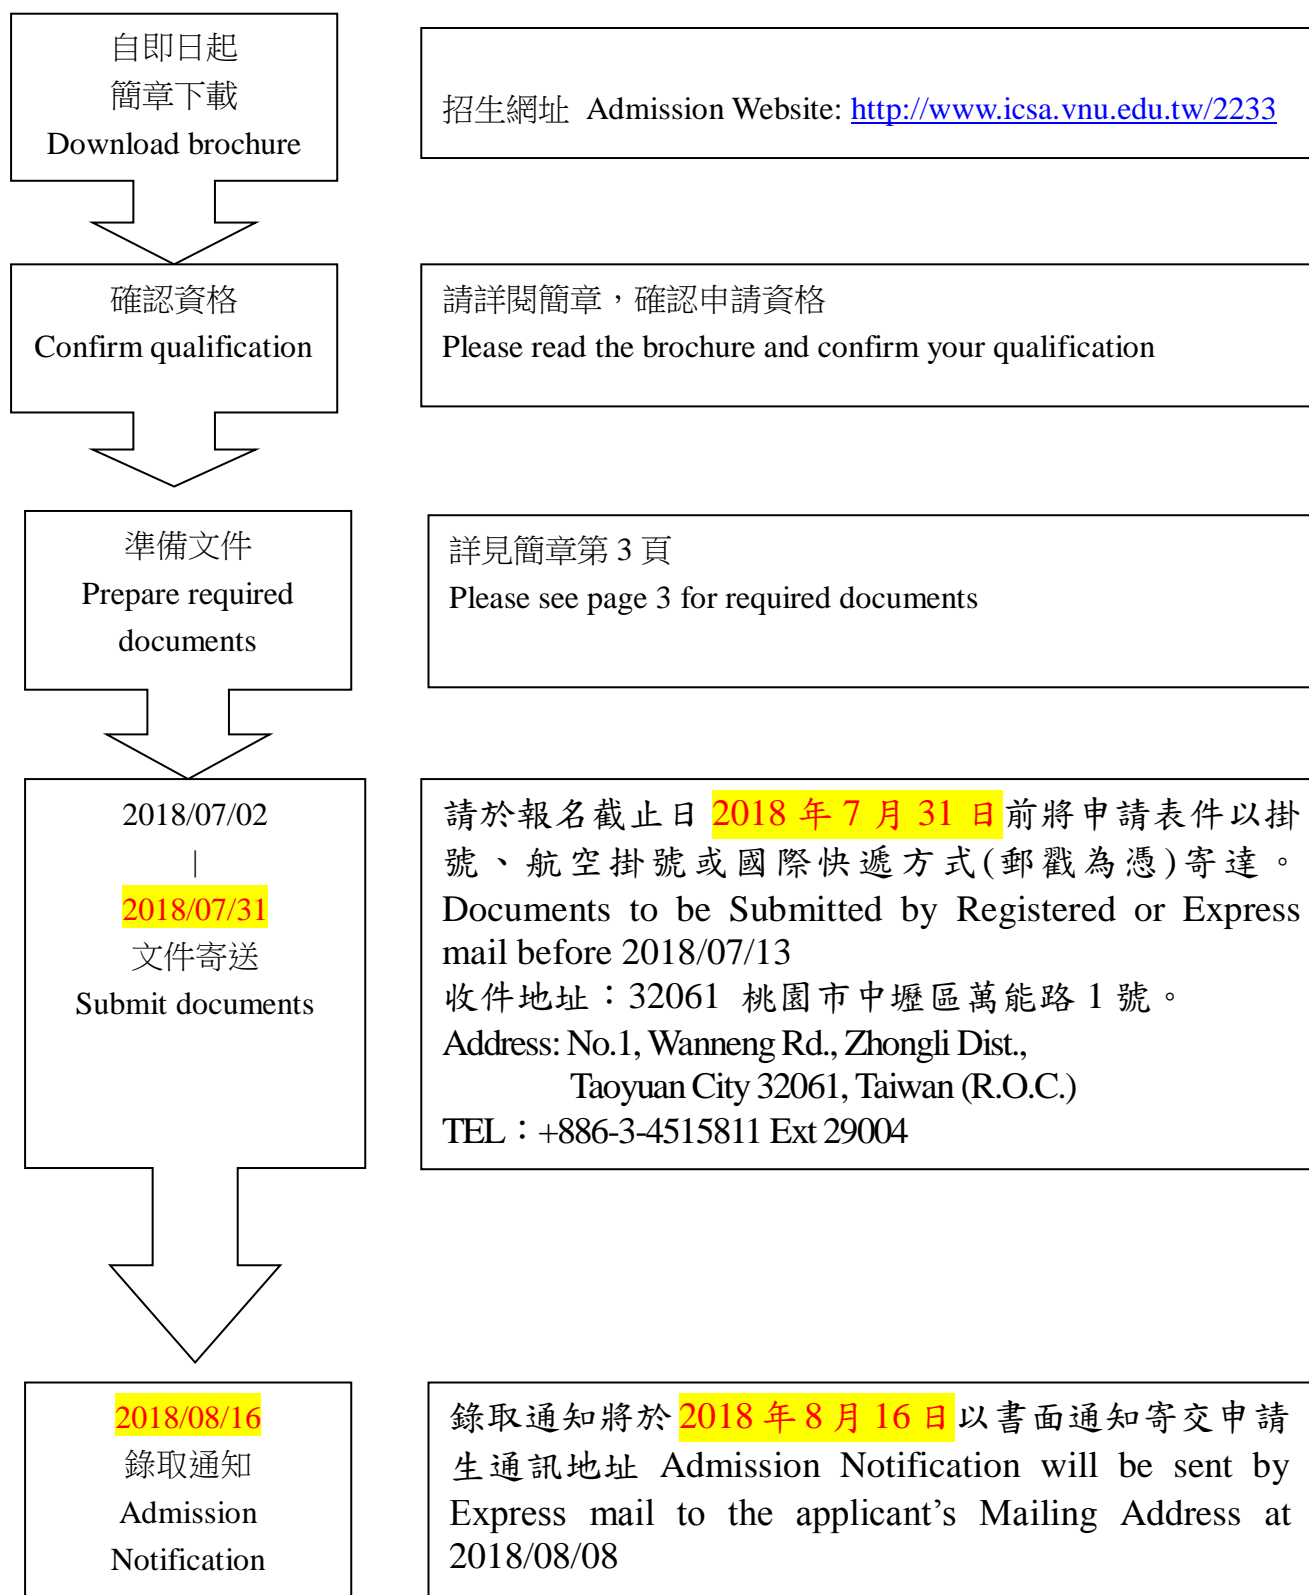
自即日起
簡章下載
Download brochure

招生網址 Admission Website: http://www.icsa.vnu.edu.tw/2233

確認資格
Confirm qualification

請詳閱簡章，確認申請資格
Please read the brochure and confirm your qualification

準備文件
Prepare required documents

詳見簡章第 3 頁
Please see page 3 for required documents

2018/07/02
|
2018/07/31
文件寄送
Submit documents

請於報名截止日 2018 年 7 月 31 日前將申請表件以掛號、航空掛號或國際快遞方式(郵戳為憑)寄達。
Documents to be Submitted by Registered or Express mail before 2018/07/13
收件地址：32061 桃園市中壢區萬能路 1 號。
Address: No.1, Wanneng Rd., Zhongli Dist.,
Taoyuan City 32061, Taiwan (R.O.C.)
TEL：+886-3-4515811 Ext 29004

2018/08/16
錄取通知
Admission Notification

錄取通知將於 2018 年 8 月 16 日以書面通知寄交申請生通訊地址 Admission Notification will be sent by Express mail to the applicant's Mailing Address at 2018/08/08